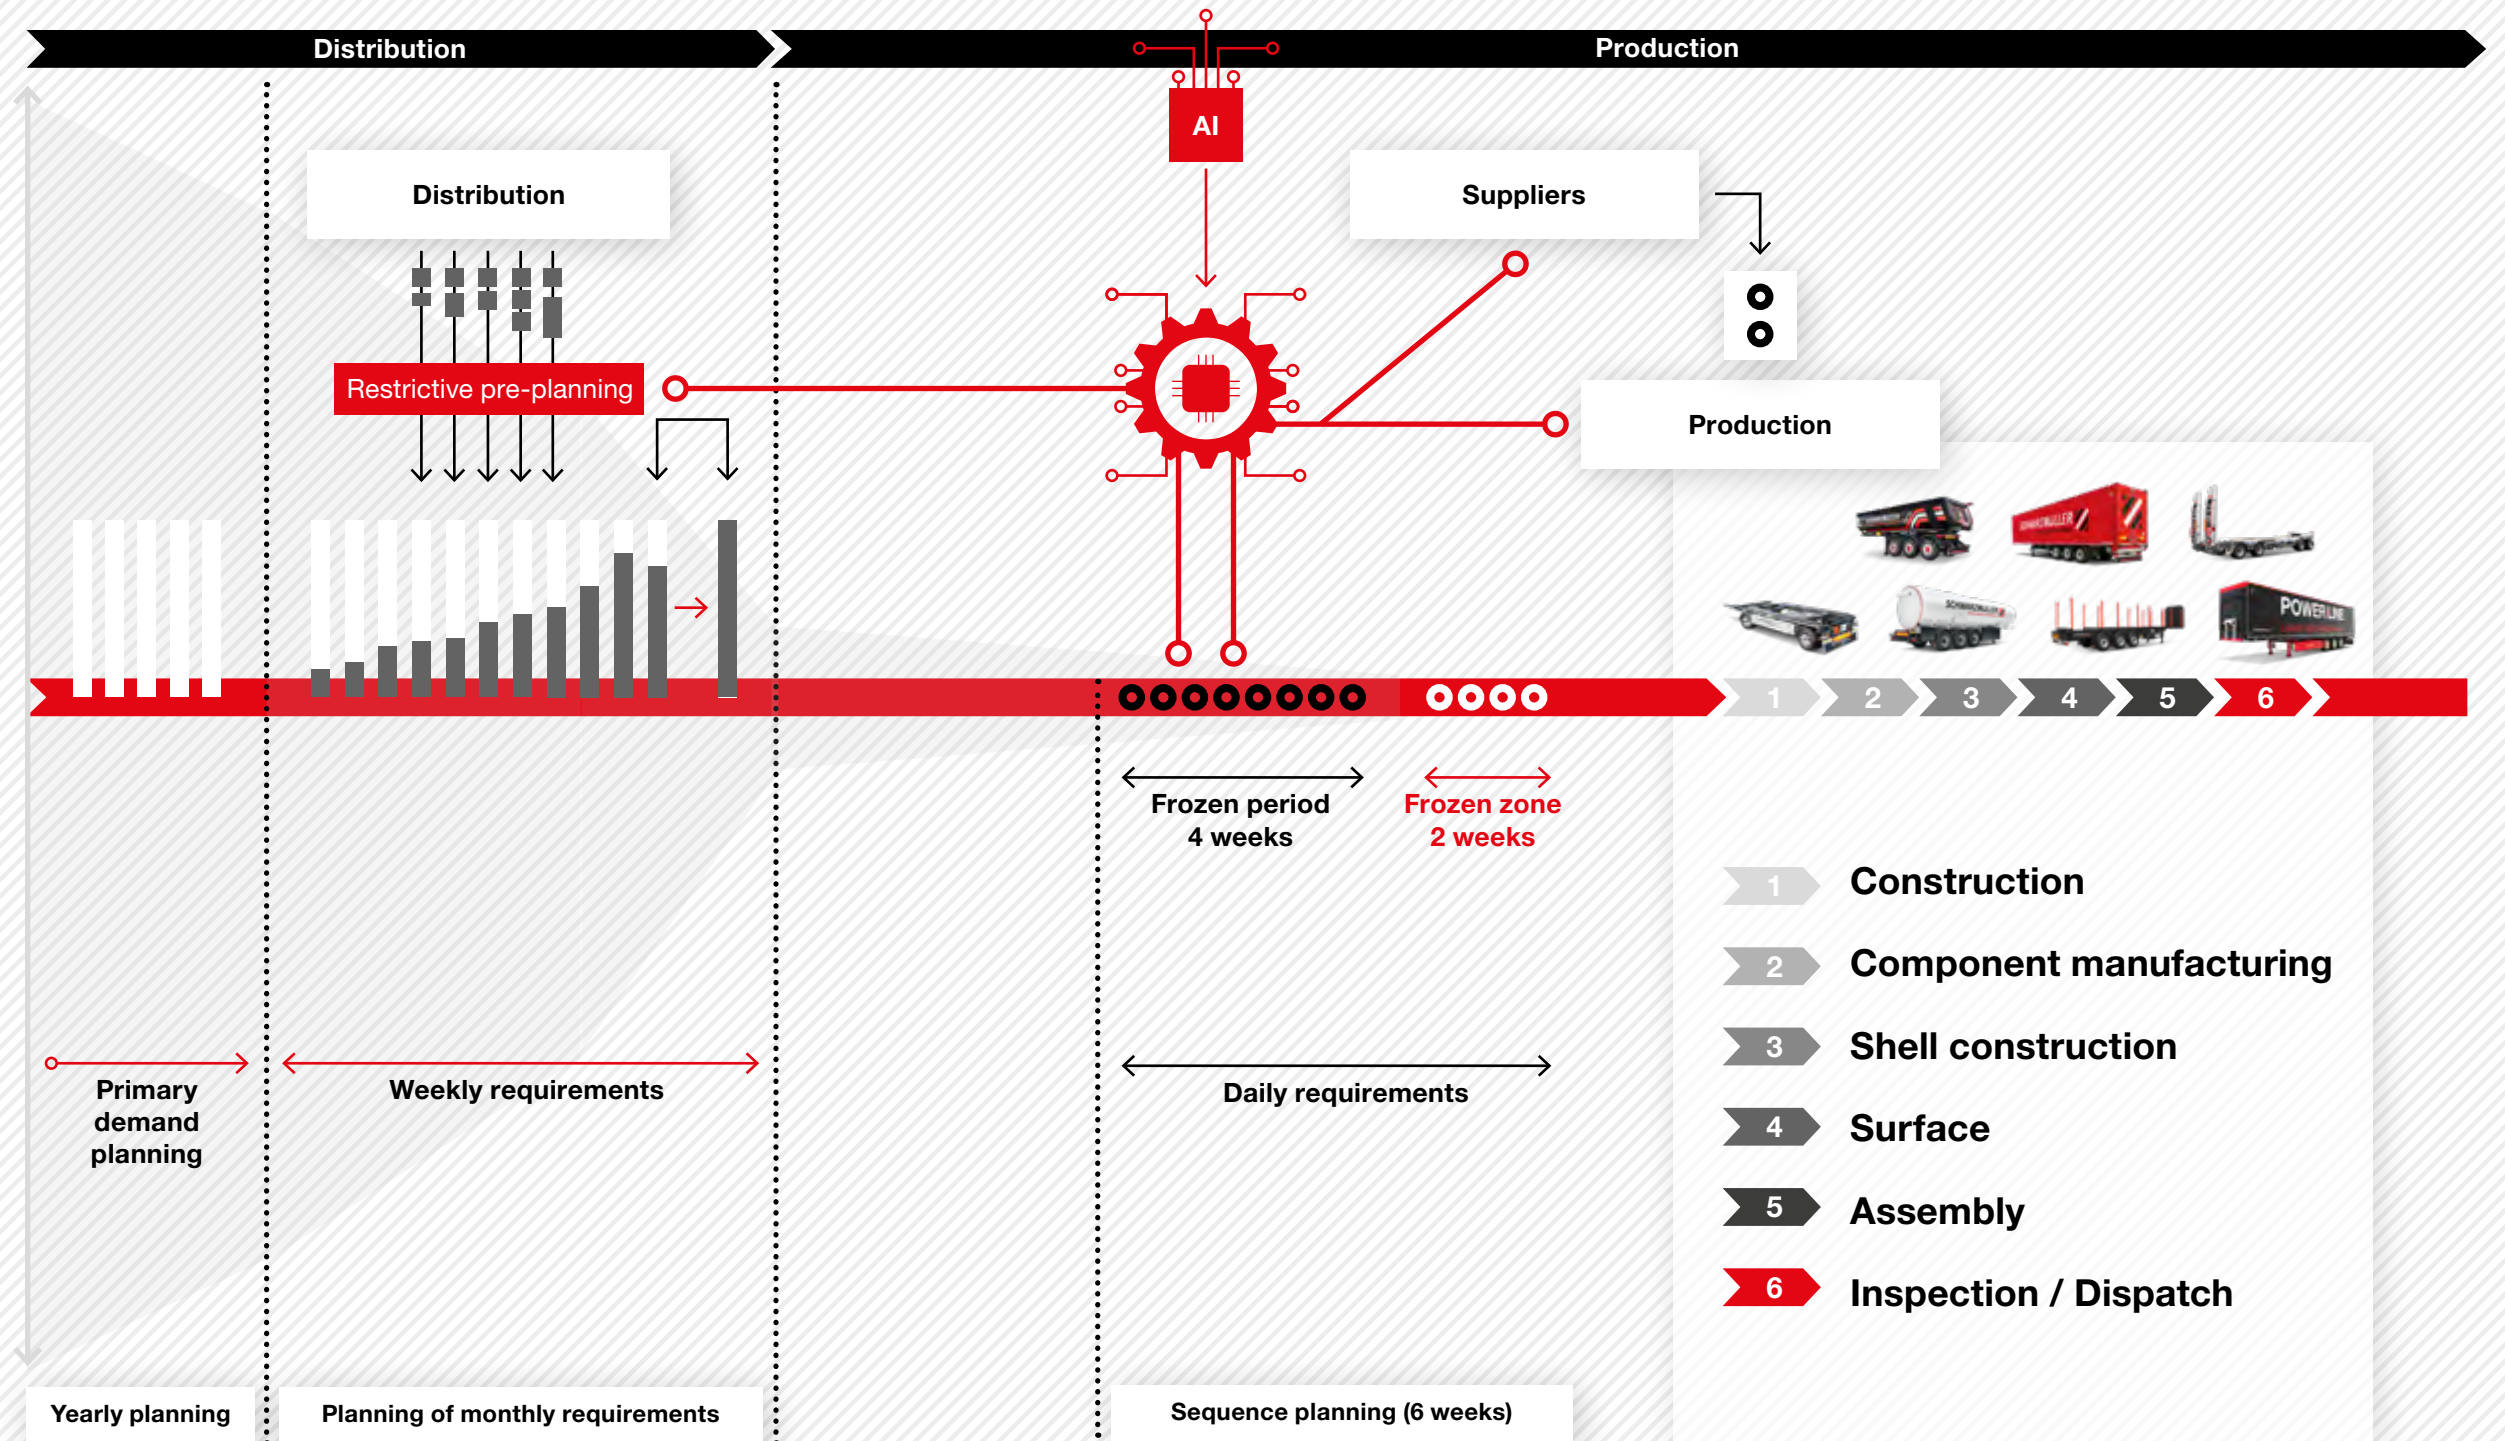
Distribution

Production

AI

Distribution

Suppliers

Restrictive pre-planning

Production

1 2 3 4 5 6

Frozen period
4 weeks

Frozen zone
2 weeks

1 Construction

2 Component manufacturing

3 Shell construction

4 Surface

5 Assembly

6 Inspection / Dispatch

Primary demand planning

Weekly requirements

Daily requirements

Yearly planning

Planning of monthly requirements

Sequence planning (6 weeks)